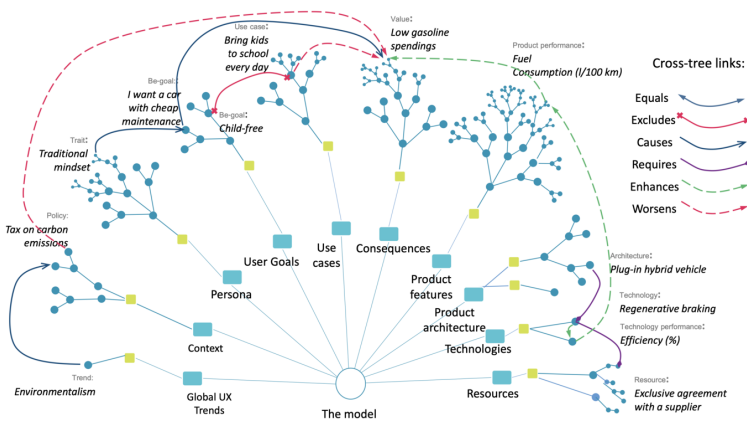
Use case:
Bring kids to school every day

Value:
Low gasoline spendings

Product performance:
Fuel Consumption (l/100 km)

Cross-tree links:
Equals
Excludes
Causes
Requires
Enhances
Worsens

Be-goal:
I want a car with cheap maintenance

Be-goal:
Child-free

Trait:
Traditional mindset

Policy:
Tax on carbon emissions

User Goals
Use cases
Consequences
Persona
Product features
Product architecture
Technologies
Context

Architecture:
Plug-in hybrid vehicle

Technology:
Regenerative braking

Technology performance:
Efficiency (%)

Trend:
Environmentalism

Global UX Trends
The model
Resources

Resource:
Exclusive agreement with a supplier